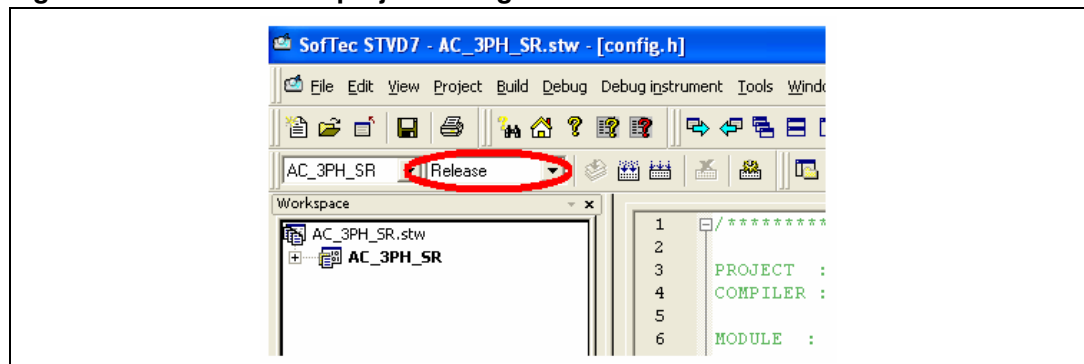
SofTec STVD7 - AC_3PH_SR.stw - [config.h]

File Edit View Project Build Debug Debug instrument Tools Windo

AC_3PH_SR Release

Workspace

AC_3PH_SR.stw
AC_3PH_SR

1 /*********
2
3 PROJECT :
4 COMPILER :
5
6 MODULE :